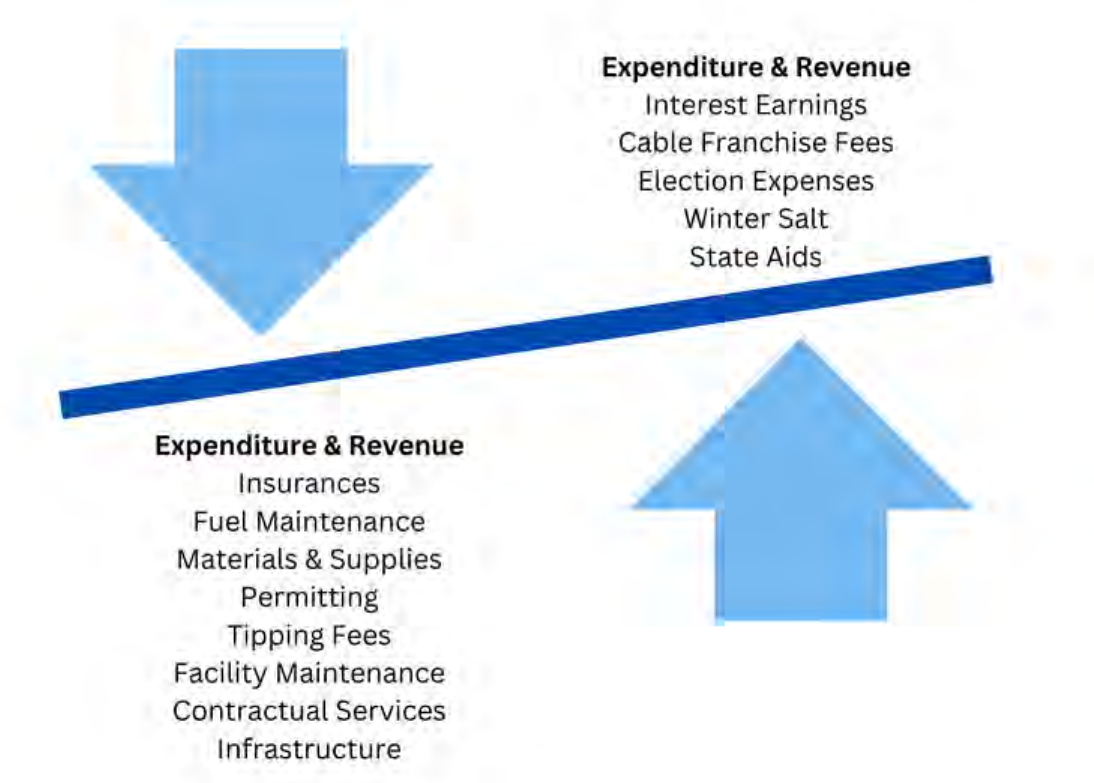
**Expenditure & Revenue**
Interest Earnings
Cable Franchise Fees
Election Expenses
Winter Salt
State Aids

**Expenditure & Revenue**
Insurances
Fuel Maintenance
Materials & Supplies
Permitting
Tipping Fees
Facility Maintenance
Contractual Services
Infrastructure